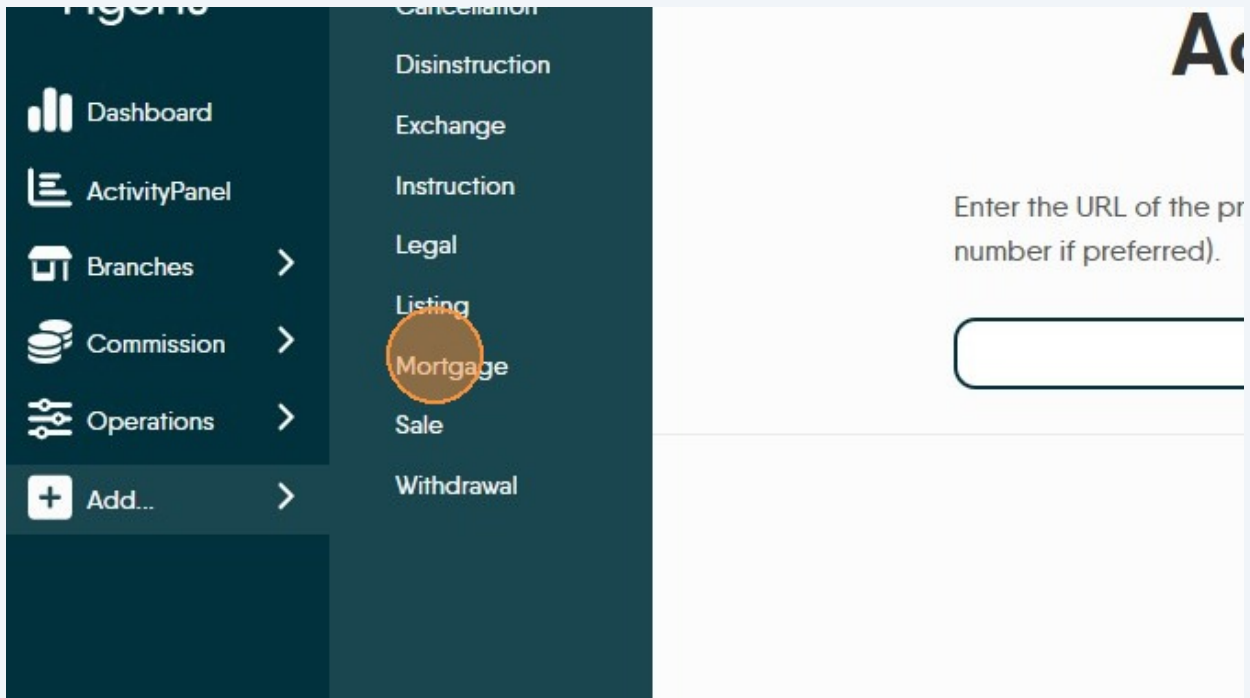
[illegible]

Dashboard

ActivityPanel

Branches

Commission

Operations

Add...

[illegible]

Disinstruction

Exchange

Instruction

Legal

Listing

Mortgage

Sale

Withdrawal

Ac

Enter the URL of the pr number if preferred).